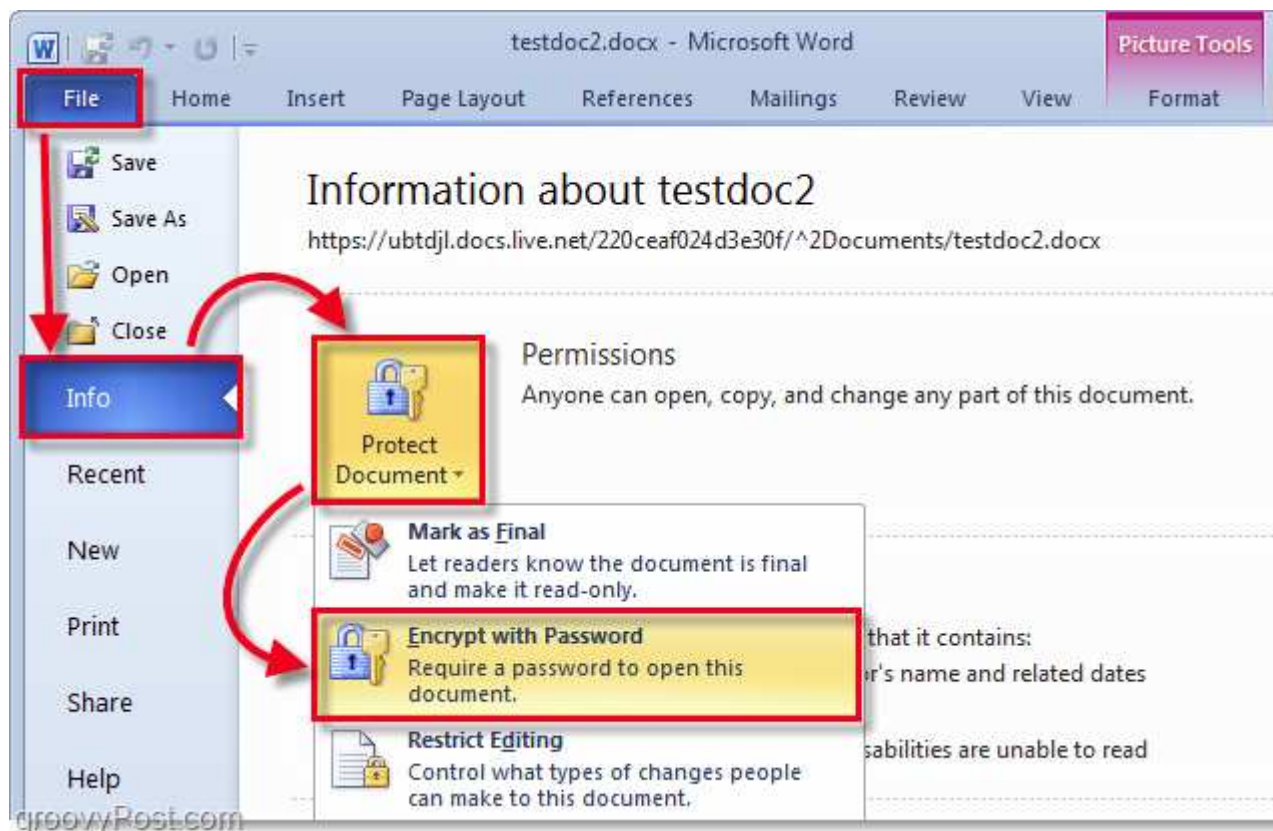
W testdoc2.docx - Microsoft Word Picture Tools

File Home Insert Page Layout References Mailings Review View Format

Save
Save As
Open
Close
Info
Recent
New
Print
Share
Help

Information about testdoc2
https://ubtdjl.docs.live.net/220ceaf024d3e30f/^2Documents/testdoc2.docx

Protect Document

Permissions
Anyone can open, copy, and change any part of this document.

Mark as Final
Let readers know the document is final and make it read-only.

Encrypt with Password
Require a password to open this document.

Restrict Editing
Control what types of changes people can make to this document.

that it contains:
r's name and related dates

sabilities are unable to read

groovyPost.com